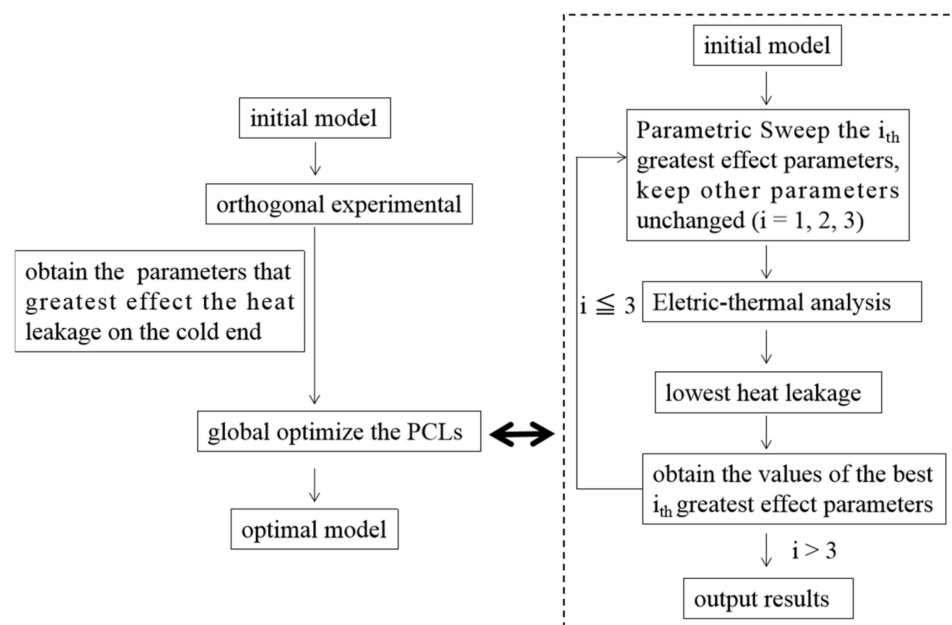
initial model

orthogonal experimental

obtain the parameters that greatest effect the heat leakage on the cold end

global optimize the PCLs

optimal model

initial model

Parametric Sweep the $i_{th}$ greatest effect parameters, keep other parameters unchanged (i = 1, 2, 3)

$i \leqq 3$

Eletric-thermal analysis

lowest heat leakage

obtain the values of the best $i_{th}$ greatest effect parameters

$i > 3$

output results